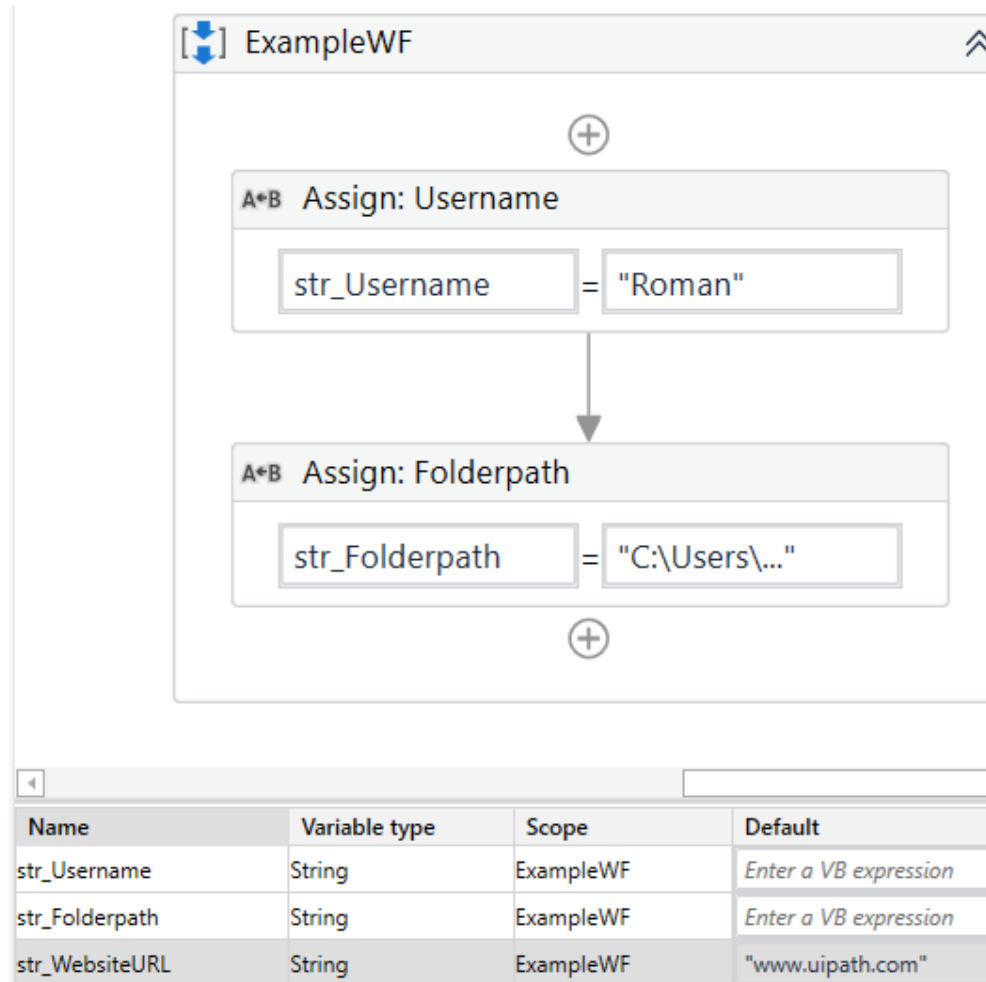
ExampleWF

A←B Assign: Username

str_Username = "Roman"

A←B Assign: Folderpath

str_Folderpath = "C:\Users\..."

| Name | Variable type | Scope | Default |
|---|---|---|---|
| str_Username | String | ExampleWF | Enter a VB expression |
| str_Folderpath | String | ExampleWF | Enter a VB expression |
| str_WebsiteURL | String | ExampleWF | "www.uipath.com" |